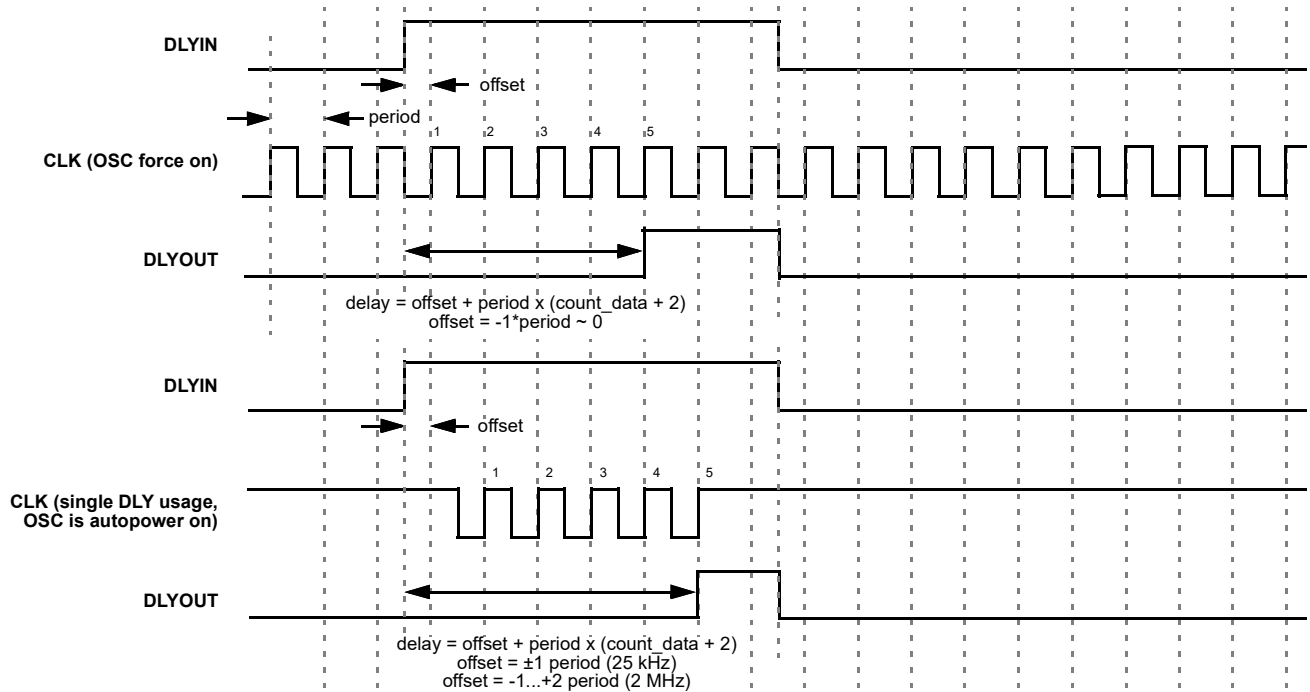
DLYIN

offset

period

1 2 3 4 5

CLK (OSC force on)

DLYOUT

delay = offset + period x (count_data + 2)
offset = -1*period ~ 0

DLYIN

offset

1 2 3 4 5

CLK (single DLY usage, OSC is autopower on)

DLYOUT

delay = offset + period x (count_data + 2)
offset = ±1 period (25 kHz)
offset = -1...+2 period (2 MHz)